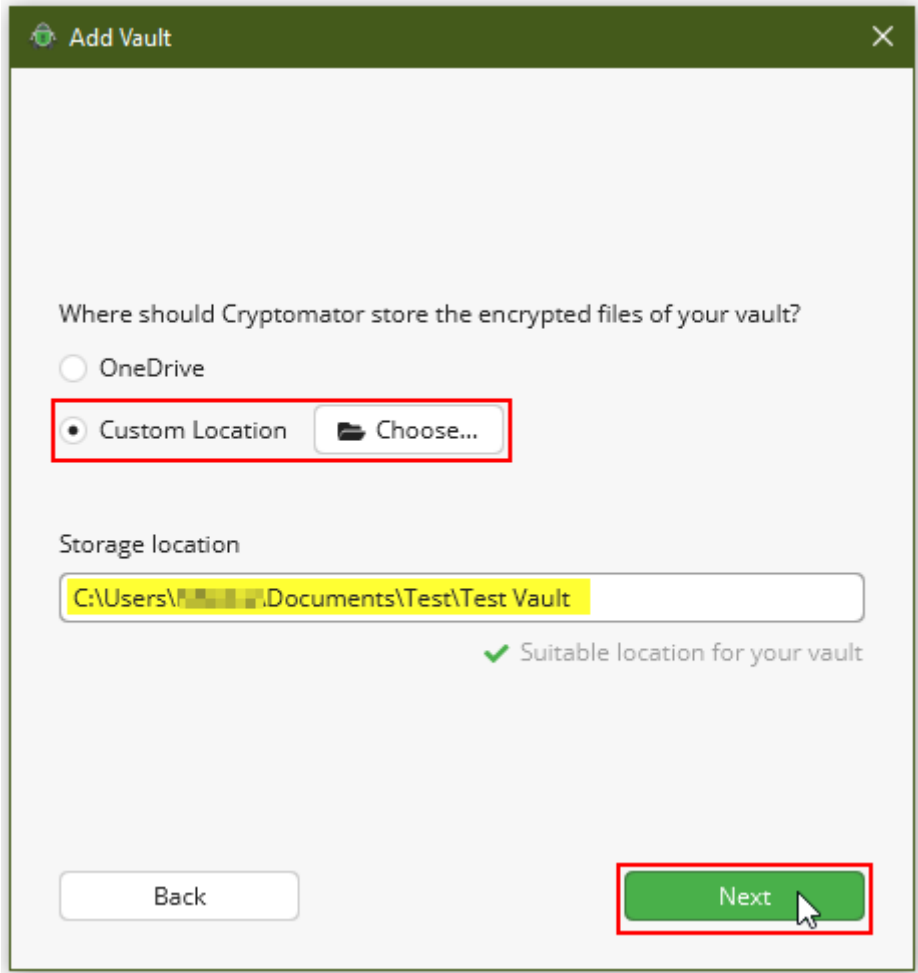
Add Vault

Where should Cryptomator store the encrypted files of your vault?

OneDrive

Custom Location

Choose...

Storage location

C:\Users\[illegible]\Documents\Test\Test Vault

Suitable location for your vault

Back

Next